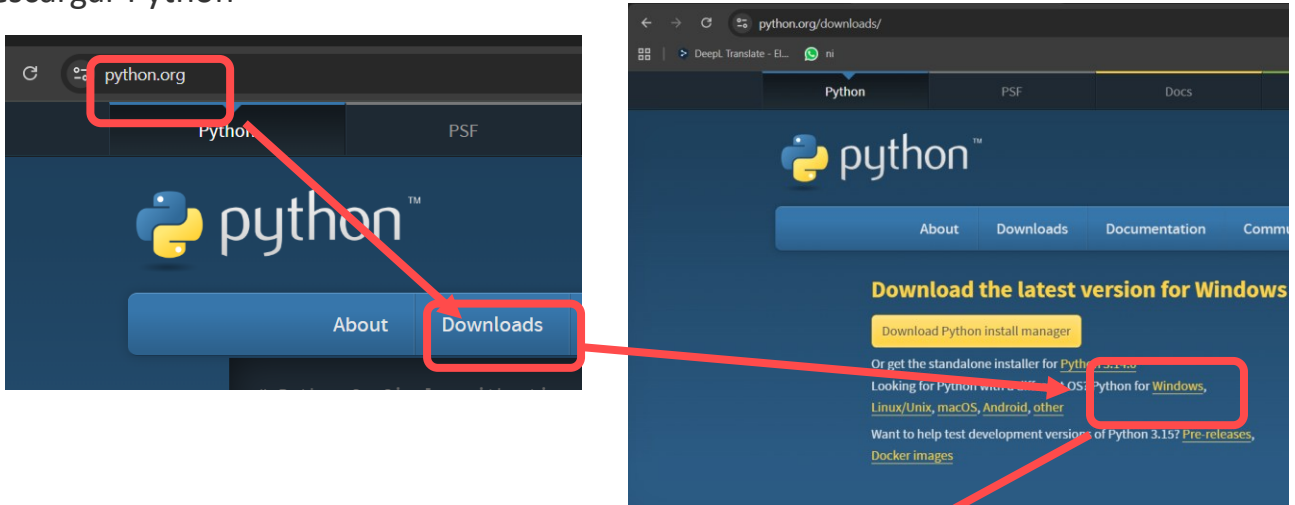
escargar Python

python.org

Pytho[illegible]

PSF

python™

About

Downloads

python.org/downloads/

DeepL Translate - El...

ni

Python

PSF

Docs

python™

About

Downloads

Documentation

Commu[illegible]

Download the latest version for Windows

Download Python install manager

Or get the standalone installer for Pyth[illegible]

Looking for Python with a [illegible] OS? Python for Windows, Linux/Unix, macOS, Android, other

Want to help test development version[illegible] of Python 3.15? Pre-releases, Docker images